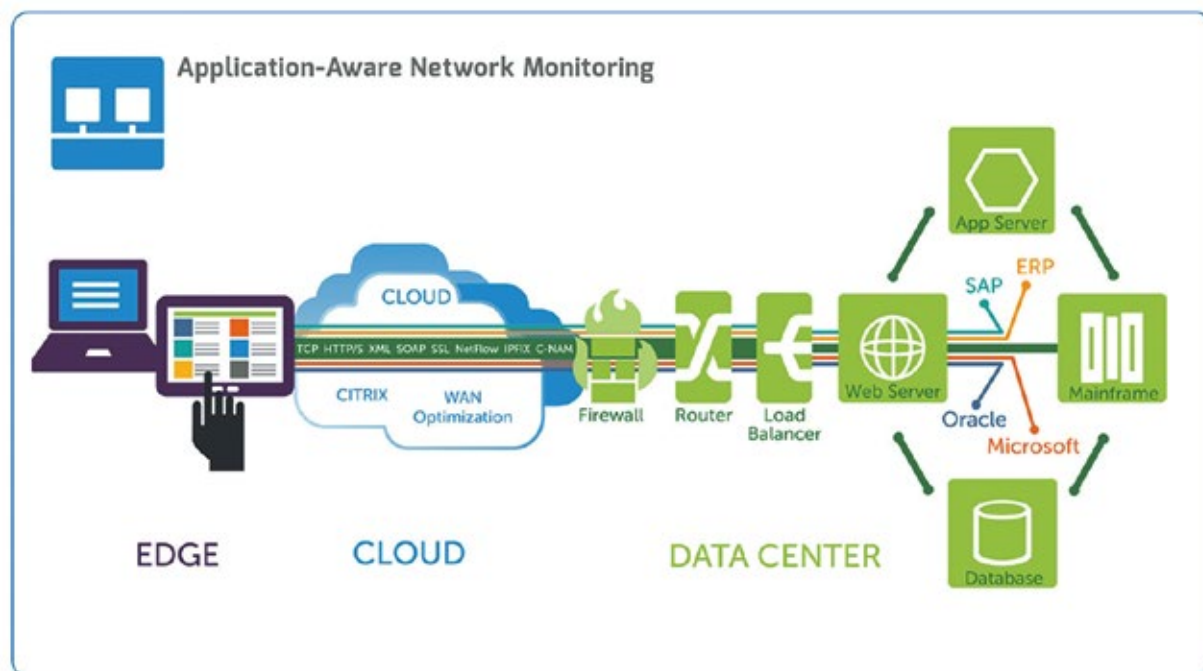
Application-Aware Network Monitoring

CLOUD

TCP HTTP/S XML SOAP SSL NetFlow IPFIX C-NAM

CITRIX

WAN Optimization

Firewall

Router

Load Balancer

App Server

SAP

ERP

Web Server

Mainframe

Oracle

Microsoft

Database

EDGE

CLOUD

DATA CENTER